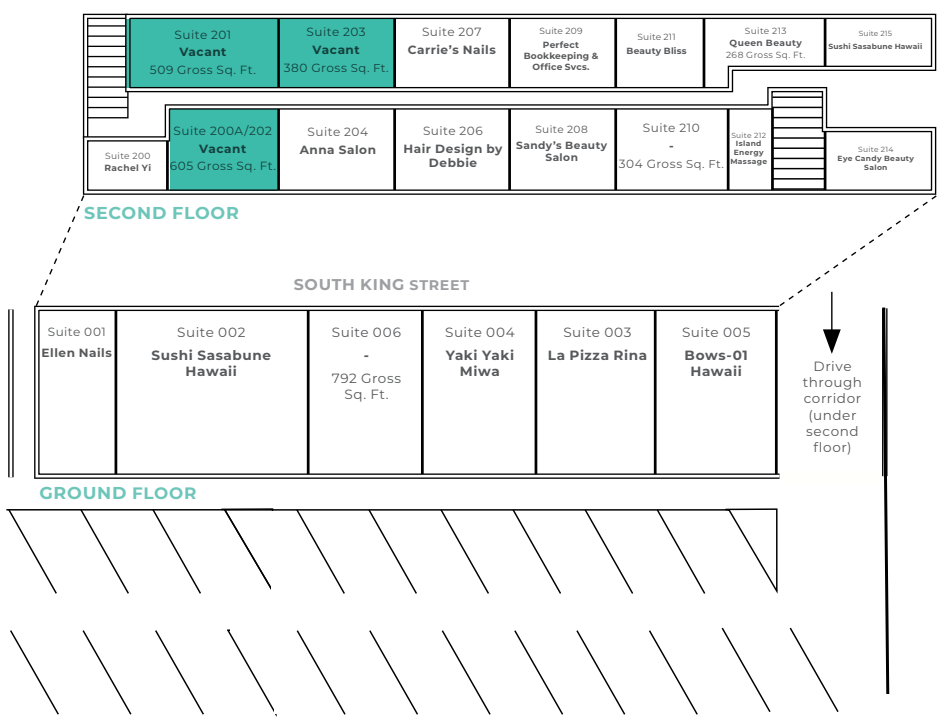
Suite 201
Vacant
509 Gross Sq. Ft.

Suite 203
Vacant
380 Gross Sq. Ft.

Suite 207
Carrie's Nails

Suite 209
Perfect Bookkeeping & Office Svcs.

Suite 211
Beauty Bliss

Suite 213
Queen Beauty
268 Gross Sq. Ft.

Suite 215
Sushi Sasabune Hawaii

Suite 200
Rachel Yi

Suite 200A/202
Vacant
605 Gross Sq. Ft.

Suite 204
Anna Salon

Suite 206
Hair Design by Debbie

Suite 208
Sandy's Beauty Salon

Suite 210
-
304 Gross Sq. Ft.

Suite 212
Island Energy Massage

Suite 214
Eye Candy Beauty Salon

SECOND FLOOR

SOUTH KING STREET

Suite 001
Ellen Nails

Suite 002
Sushi Sasabune Hawaii

Suite 006
-
792 Gross Sq. Ft.

Suite 004
Yaki Yaki Miwa

Suite 003
La Pizza Rina

Suite 005
Bows-01 Hawaii

Drive through corridor (under second floor)

GROUND FLOOR